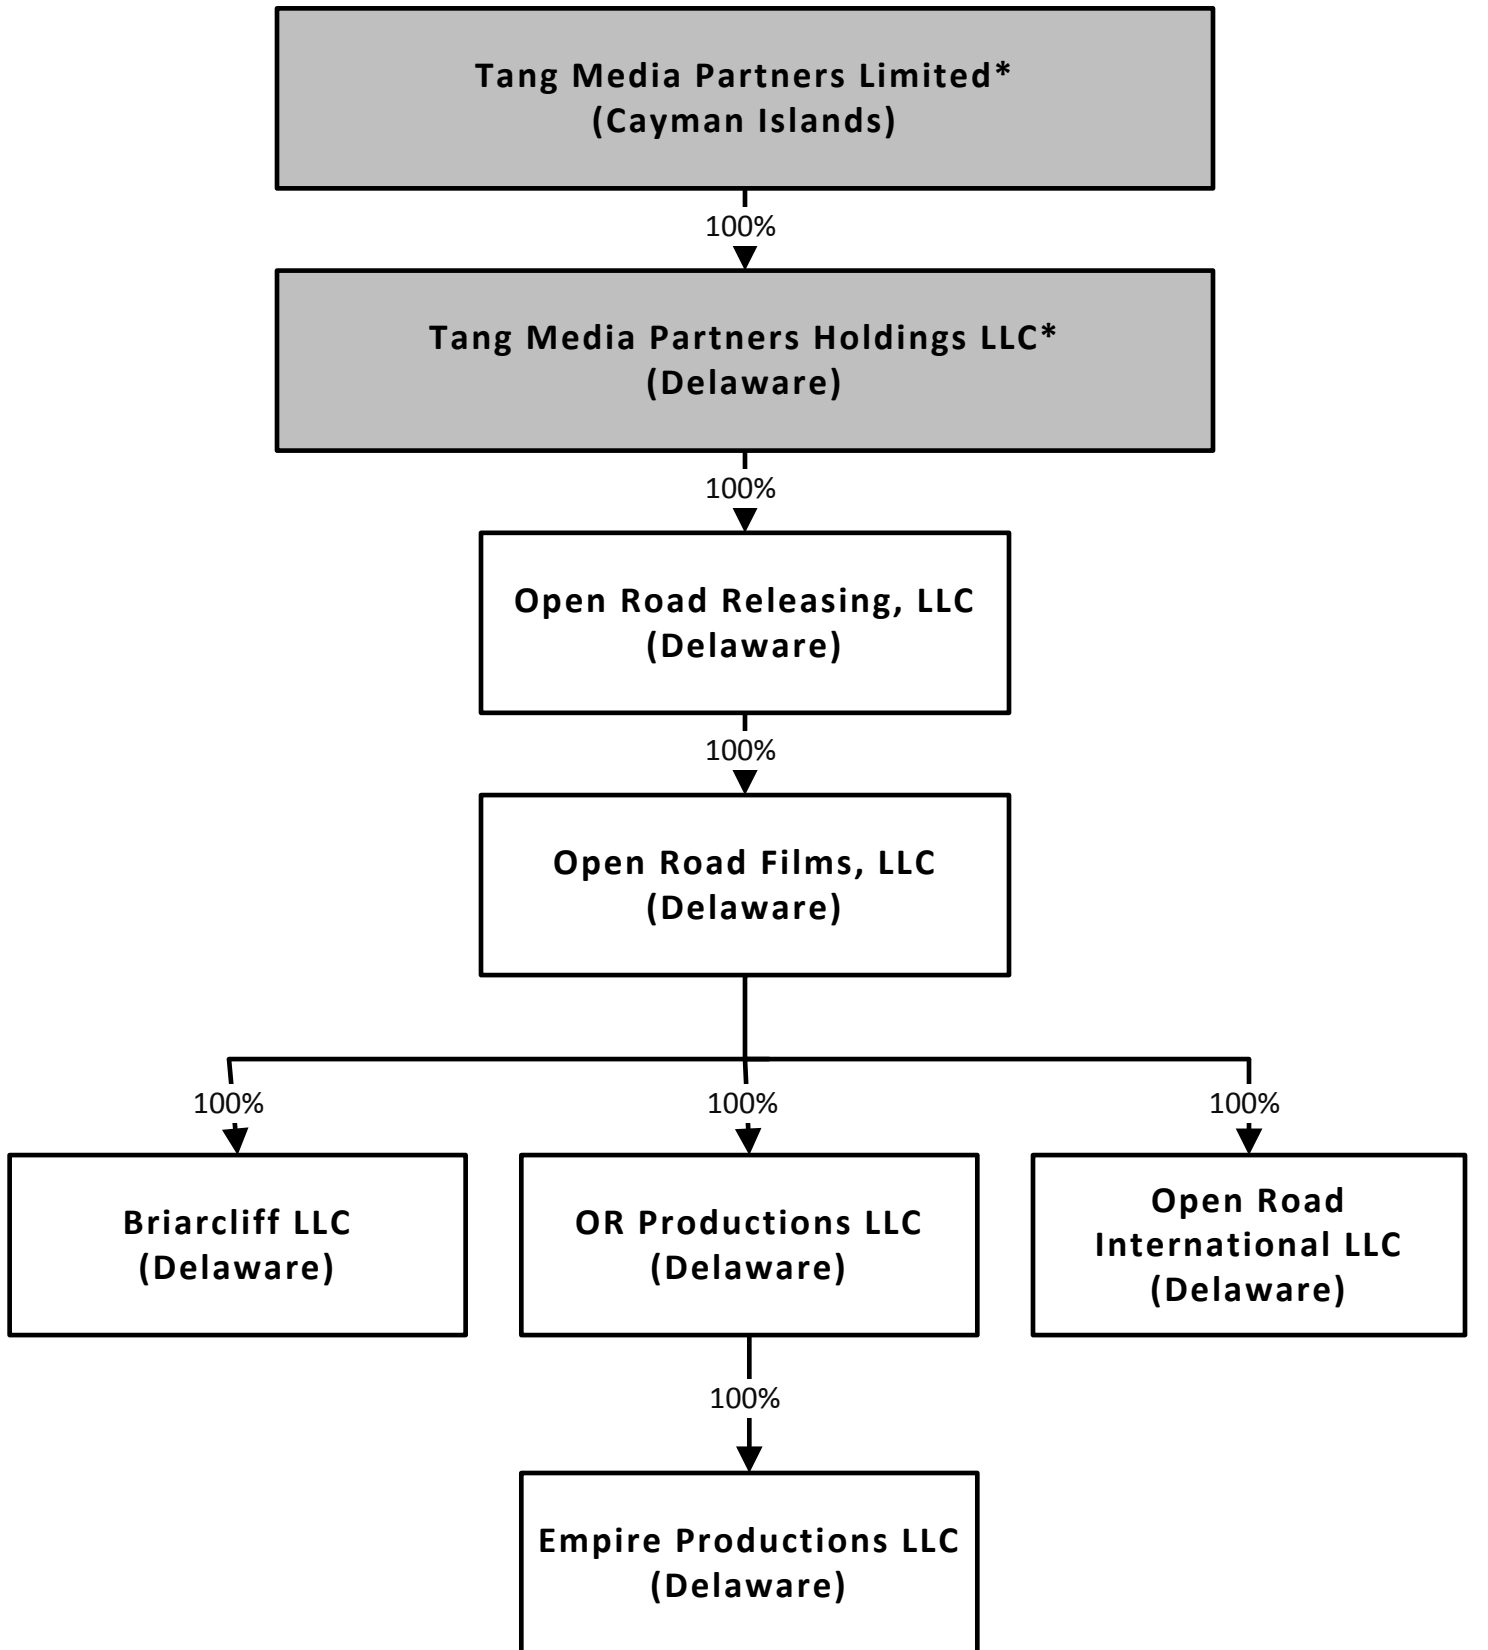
Tang Media Partners Limited*
(Cayman Islands)

100%

Tang Media Partners Holdings LLC*
(Delaware)

100%

Open Road Releasing, LLC
(Delaware)

100%

Open Road Films, LLC
(Delaware)

100%

100%

100%

Briarcliff LLC
(Delaware)

OR Productions LLC
(Delaware)

Open Road International LLC
(Delaware)

100%

Empire Productions LLC
(Delaware)